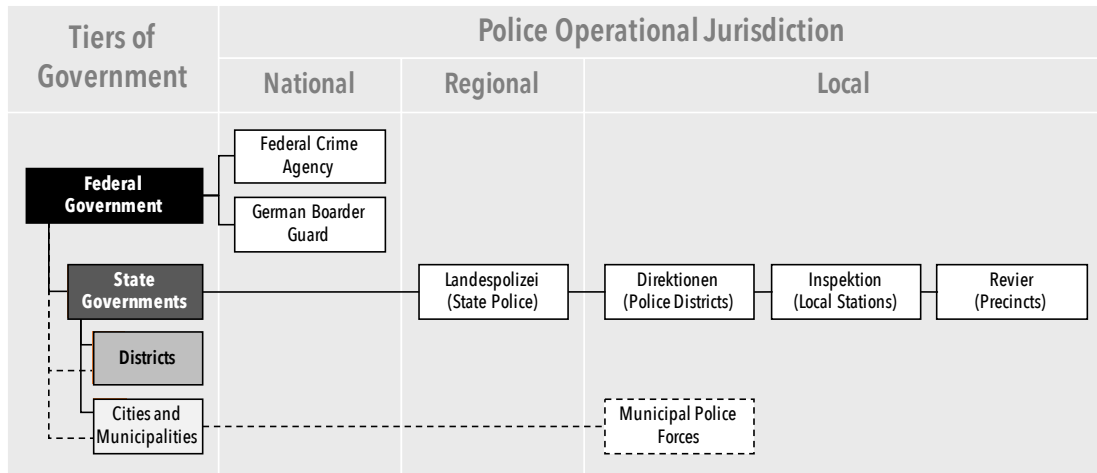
Tiers of Government

Police Operational Jurisdiction

National

Regional

Local

Federal Crime Agency

Federal Government

German Boarder Guard

State Governments

Landespolizei (State Police)

Direktionen (Police Districts)

Inspektion (Local Stations)

Revier (Precincts)

Districts

Cities and Municipalities

Municipal Police Forces